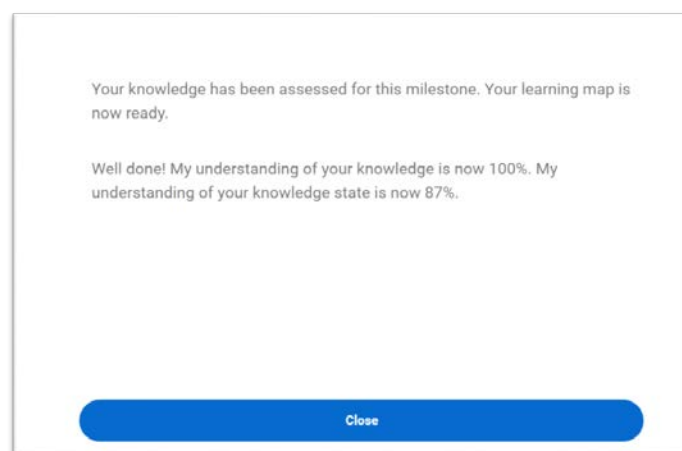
Your knowledge has been assessed for this milestone. Your learning map is now ready.

Well done! My understanding of your knowledge is now 100%. My understanding of your knowledge state is now 87%.

Close